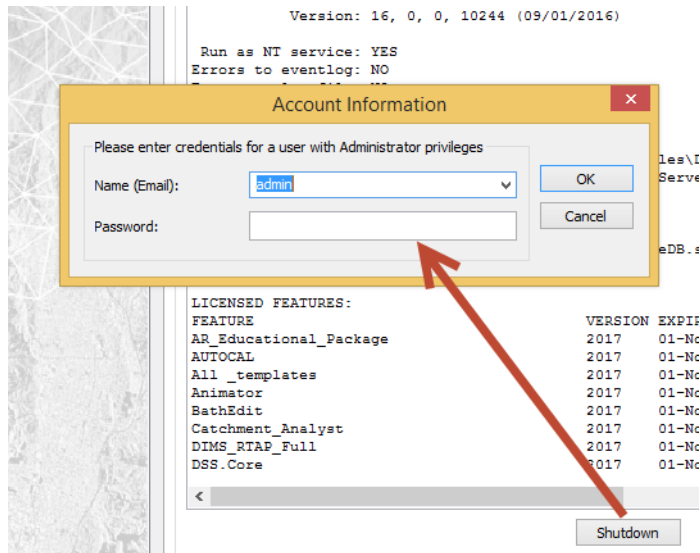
Version: 16, 0, 0, 10244 (09/01/2016)

Run as NT service: YES
Errors to eventlog: NO

Account Information

Please enter credentials for a user with Administrator privileges

Name (Email): admin

Password:

OK

Cancel

les\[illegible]
Serve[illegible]

eDB.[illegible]

LICENSED FEATURES:

| FEATURE | VERSION | EXPI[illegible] |
|---|---|---|
| AR_Educational_Package | 2017 | 01-No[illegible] |
| AUTOCAL | 2017 | 01-No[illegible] |
| All _templates | 2017 | 01-No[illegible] |
| Animator | 2017 | 01-No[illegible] |
| BathEdit | 2017 | 01-No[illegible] |
| Catchment_Analyst | 2017 | 01-No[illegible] |
| DIMS_RTAP_Full | 2017 | 01-No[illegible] |
| DSS.Core | 2017 | 01-No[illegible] |

Shutdown